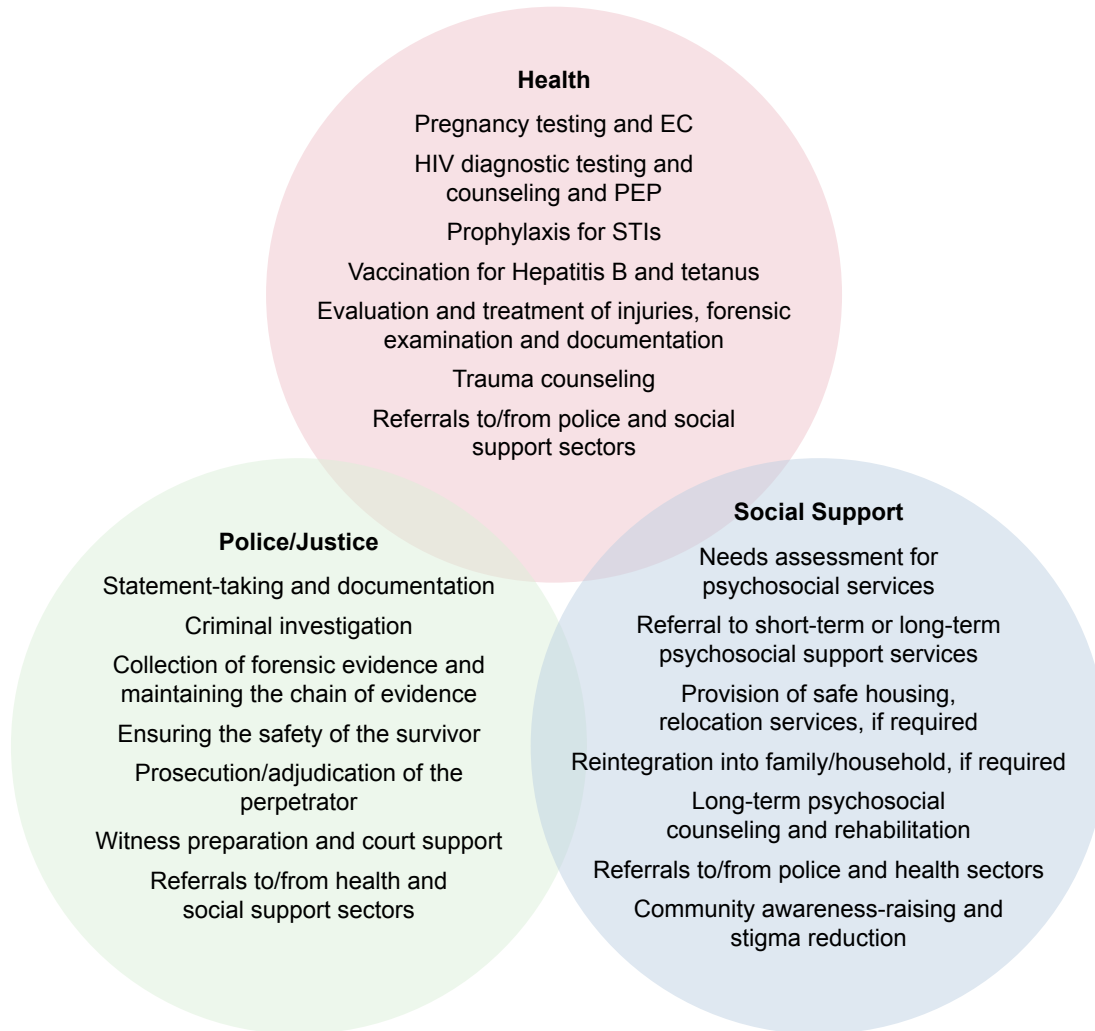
Health

Pregnancy testing and EC

HIV diagnostic testing and counseling and PEP

Prophylaxis for STIs

Vaccination for Hepatitis B and tetanus

Evaluation and treatment of injuries, forensic examination and documentation

Trauma counseling

Referrals to/from police and social support sectors

Police/Justice

Statement-taking and documentation

Criminal investigation

Collection of forensic evidence and maintaining the chain of evidence

Ensuring the safety of the survivor

Prosecution/adjudication of the perpetrator

Witness preparation and court support

Referrals to/from health and social support sectors

Social Support

Needs assessment for psychosocial services

Referral to short-term or long-term psychosocial support services

Provision of safe housing, relocation services, if required

Reintegration into family/household, if required

Long-term psychosocial counseling and rehabilitation

Referrals to/from police and health sectors

Community awareness-raising and stigma reduction